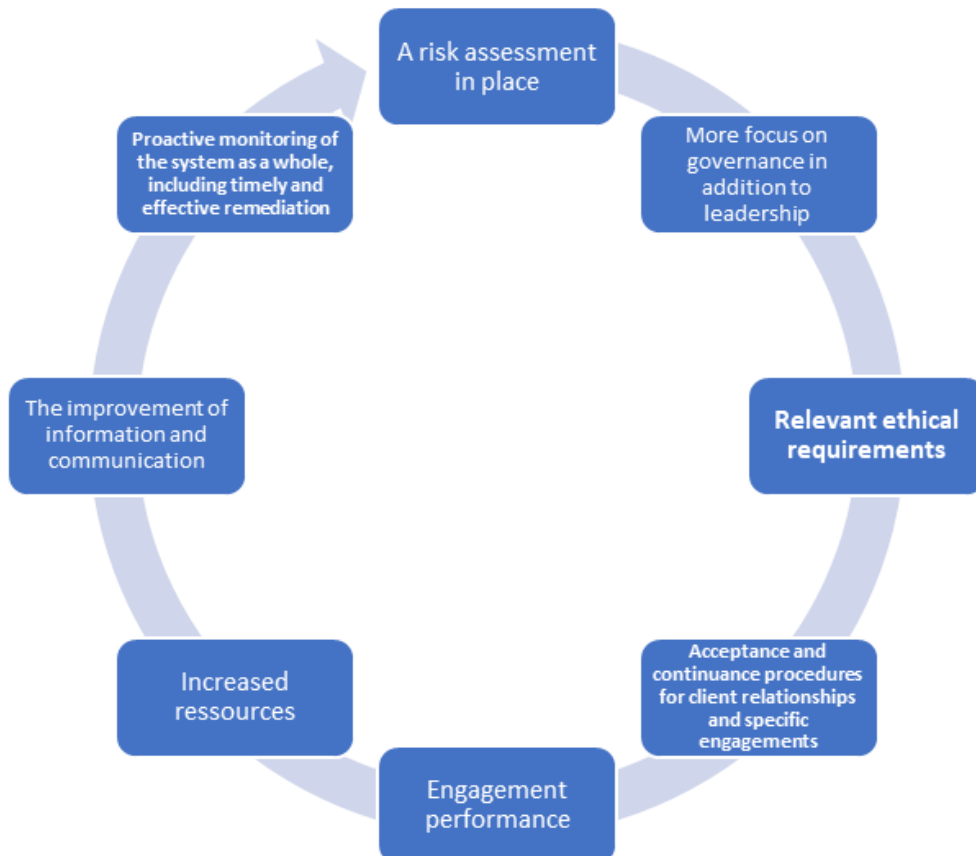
A risk assessment in place

More focus on governance in addition to leadership

Relevant ethical requirements

Acceptance and continuance procedures for client relationships and specific engagements

Engagement performance

Increased ressources

The improvement of information and communication

Proactive monitoring of the system as a whole, including timely and effective remediation